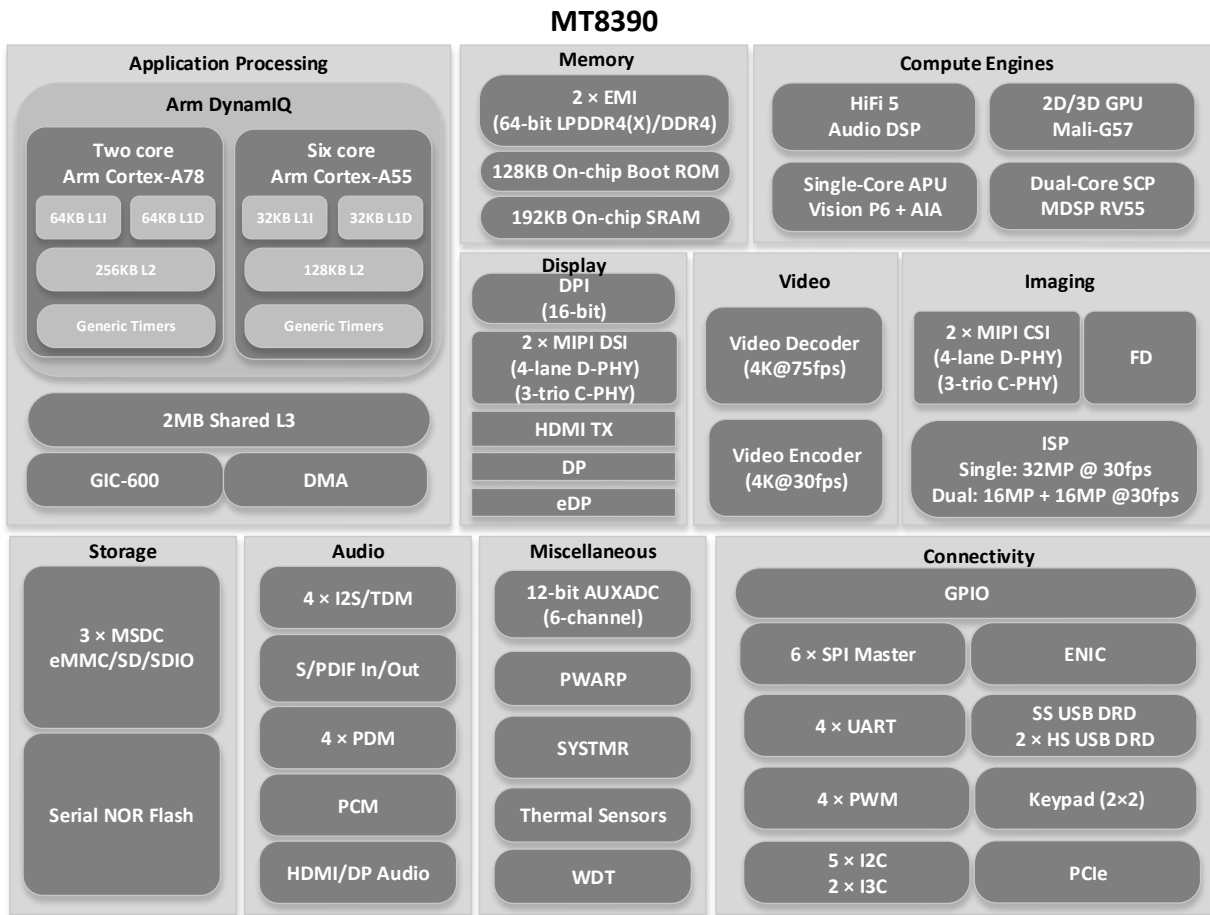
MT8390

Application Processing

Arm DynamIQ

Two core
Arm Cortex-A78

64KB L1I

64KB L1D

256KB L2

Generic Timers

Six core
Arm Cortex-A55

32KB L1I

32KB L1D

128KB L2

Generic Timers

2MB Shared L3

GIC-600

DMA

Memory

2 × EMI
(64-bit LPDDR4(X)/DDR4)

128KB On-chip Boot ROM

192KB On-chip SRAM

Compute Engines

HiFi 5
Audio DSP

2D/3D GPU
Mali-G57

Single-Core APU
Vision P6 + AIA

Dual-Core SCP
MDSP RV55

Display

DPI
(16-bit)

2 × MIPI DSI
(4-lane D-PHY)
(3-trio C-PHY)

HDMI TX

DP

eDP

Video

Video Decoder
(4K@75fps)

Video Encoder
(4K@30fps)

Imaging

2 × MIPI CSI
(4-lane D-PHY)
(3-trio C-PHY)

FD

ISP
Single: 32MP @ 30fps
Dual: 16MP + 16MP @30fps

Storage

3 × MSDC
eMMC/SD/SDIO

Serial NOR Flash

Audio

4 × I2S/TDM

S/PDIF In/Out

4 × PDM

PCM

HDMI/DP Audio

Miscellaneous

12-bit AUXADC
(6-channel)

PWARP

SYSTMR

Thermal Sensors

WDT

Connectivity

GPIO

6 × SPI Master

ENIC

4 × UART

SS USB DRD
2 × HS USB DRD

4 × PWM

Keypad (2×2)

5 × I2C
2 × I3C

PCIe